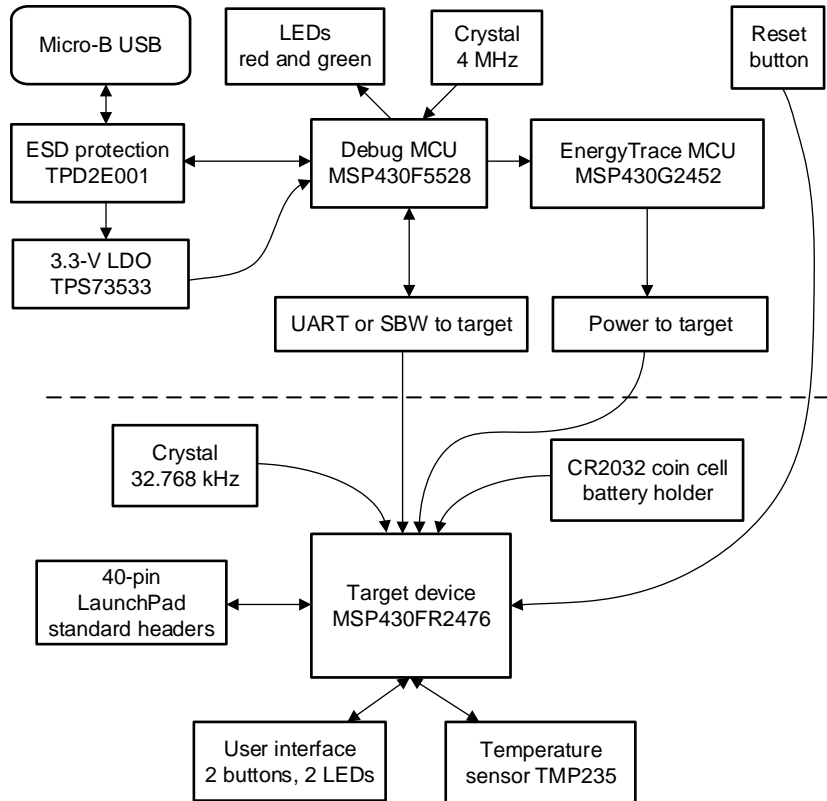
Micro-B USB

LEDs red and green

Crystal 4 MHz

Reset button

ESD protection TPD2E001

Debug MCU MSP430F5528

EnergyTrace MCU MSP430G2452

3.3-V LDO TPS73533

UART or SBW to target

Power to target

Crystal 32.768 kHz

CR2032 coin cell battery holder

40-pin LaunchPad standard headers

Target device MSP430FR2476

User interface 2 buttons, 2 LEDs

Temperature sensor TMP235